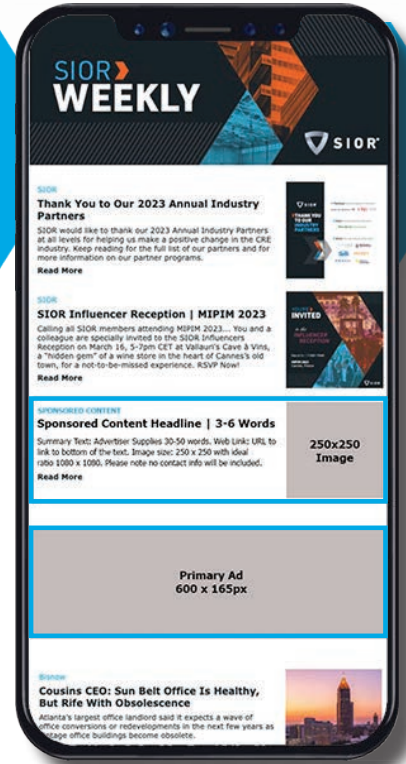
SIOR
WEEKLY

SIOR

SIOR

Thank You to Our 2023 Annual Industry Partners

SIOR would like to thank our 2023 Annual Industry Partners at all levels for helping us make a positive change in the CRE industry. Keep reading for the full list of our partners and for more information on our partner programs.

Read More

THANK YOU TO OUR INDUSTRY PARTNERS

SIOR

SIOR Influencer Reception | MIPIM 2023

Calling all SIOR members attending MIPIM 2023... You and a colleague are specially invited to the SIOR Influencer Reception on March 16, 5-7pm CET at Vallauri's Cave à Vins, a "hidden gem" of a wine store in the heart of Cannes's old town, for a not-to-be-missed experience. RSVP Now!

Read More

INVITED
INFLUENCER RECEPTION

SPONSORED CONTENT

Sponsored Content Headline | 3-6 Words

Summary Text: Advertiser Supplies 30-50 words. Web Link: URL to link to bottom of the text. Image size: 250 x 250 with ideal ratio 1080 x 1080. Please note no contact info will be included.

Read More

250x250
Image

Primary Ad
600 x 165px

Bisnow

Cousins CEO: Sun Belt Office Is Healthy, But Rife With Obsolescence

Atlanta's largest office landlord said it expects a wave of office conversions or redevelopments in the next few years as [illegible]tage office buildings become obsolete.